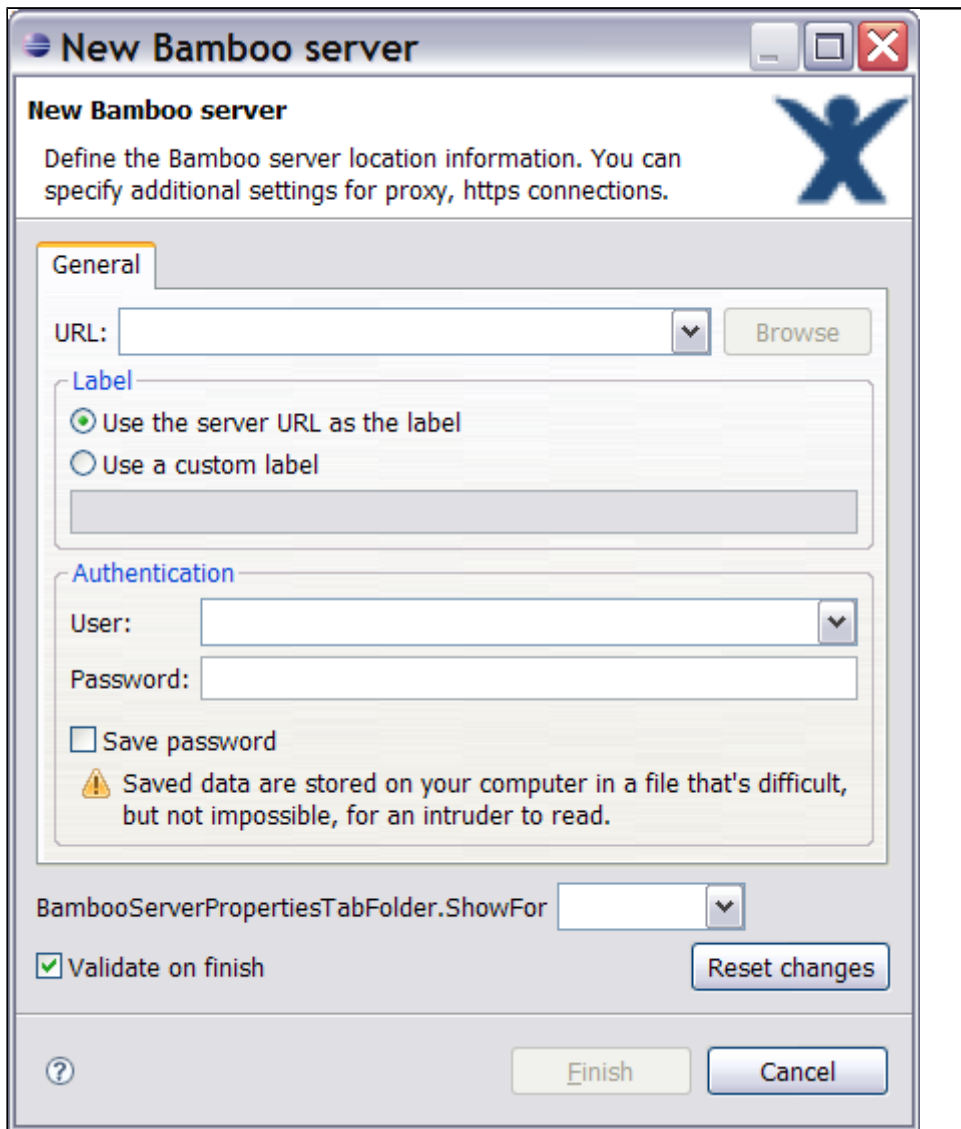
New Bamboo server

New Bamboo server

Define the Bamboo server location information. You can specify additional settings for proxy, https connections.

General

URL:

Browse

Label

Use the server URL as the label

Use a custom label

Authentication

User:

Password:

Save password

Saved data are stored on your computer in a file that's difficult, but not impossible, for an intruder to read.

BambooServerPropertiesTabFolder.ShowFor

Validate on finish

Reset changes

?

Finish

Cancel